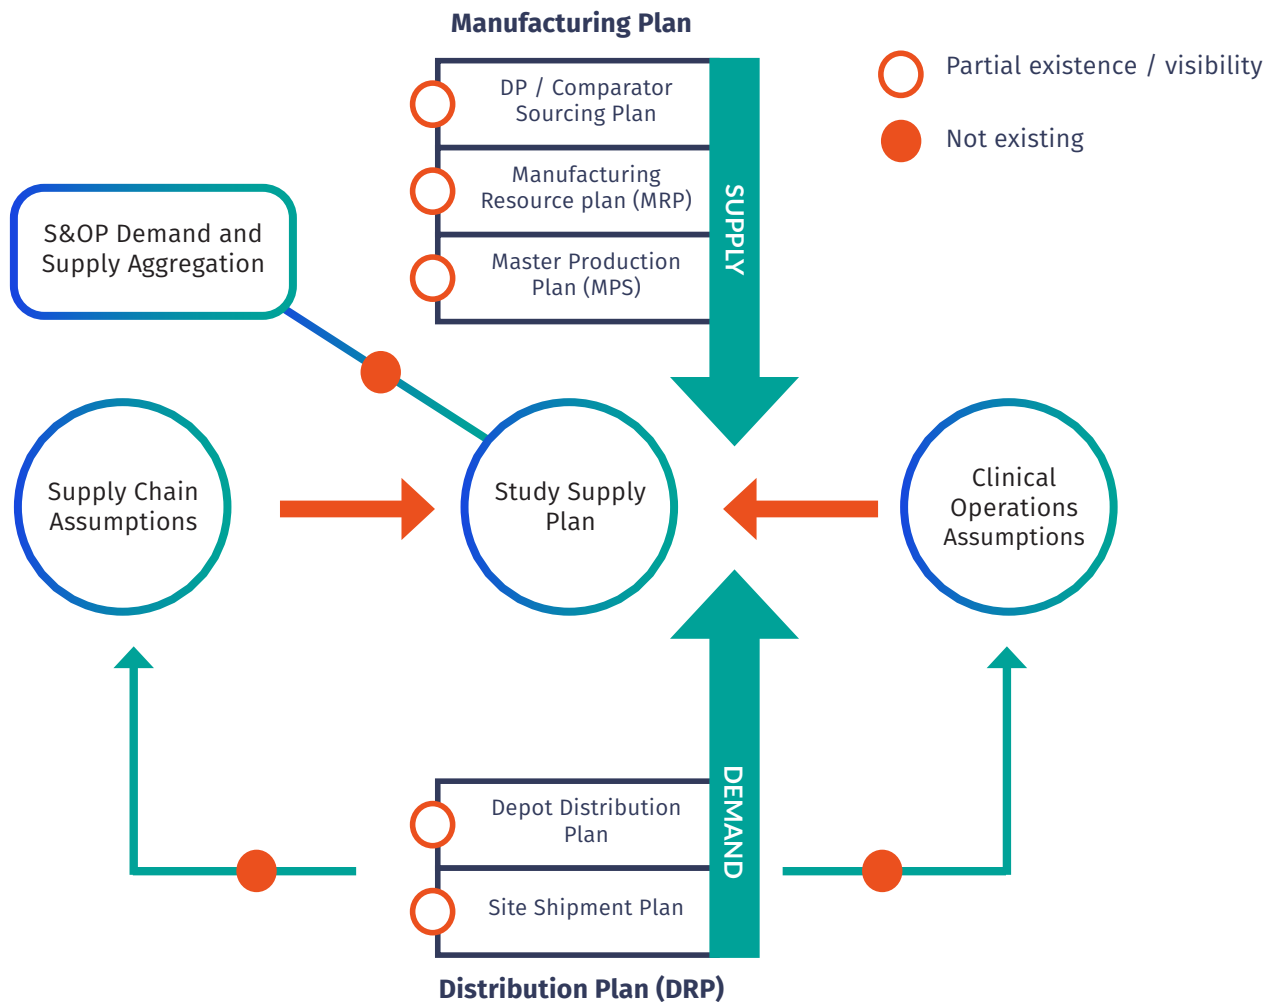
Manufacturing Plan

Partial existence / visibility

Not existing

DP / Comparator Sourcing Plan

Manufacturing Resource plan (MRP)

Master Production Plan (MPS)

SUPPLY

S&OP Demand and Supply Aggregation

Supply Chain Assumptions

Study Supply Plan

Clinical Operations Assumptions

DEMAND

Depot Distribution Plan

Site Shipment Plan

Distribution Plan (DRP)